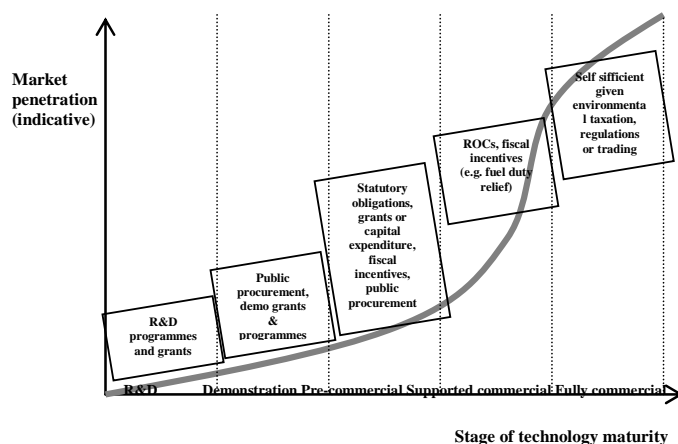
Market penetration (indicative)

R&D programmes and grants

Public procurement, demo grants & programmes

Statutory obligations, grants or capital expenditure, fiscal incentives, public procurement

ROCs, fiscal incentives (e.g. fuel duty relief)

Self sufficient given environmental taxation, regulations or trading

R&D Demonstration Pre-commercial Supported commercial Fully commercial

Stage of technology maturity